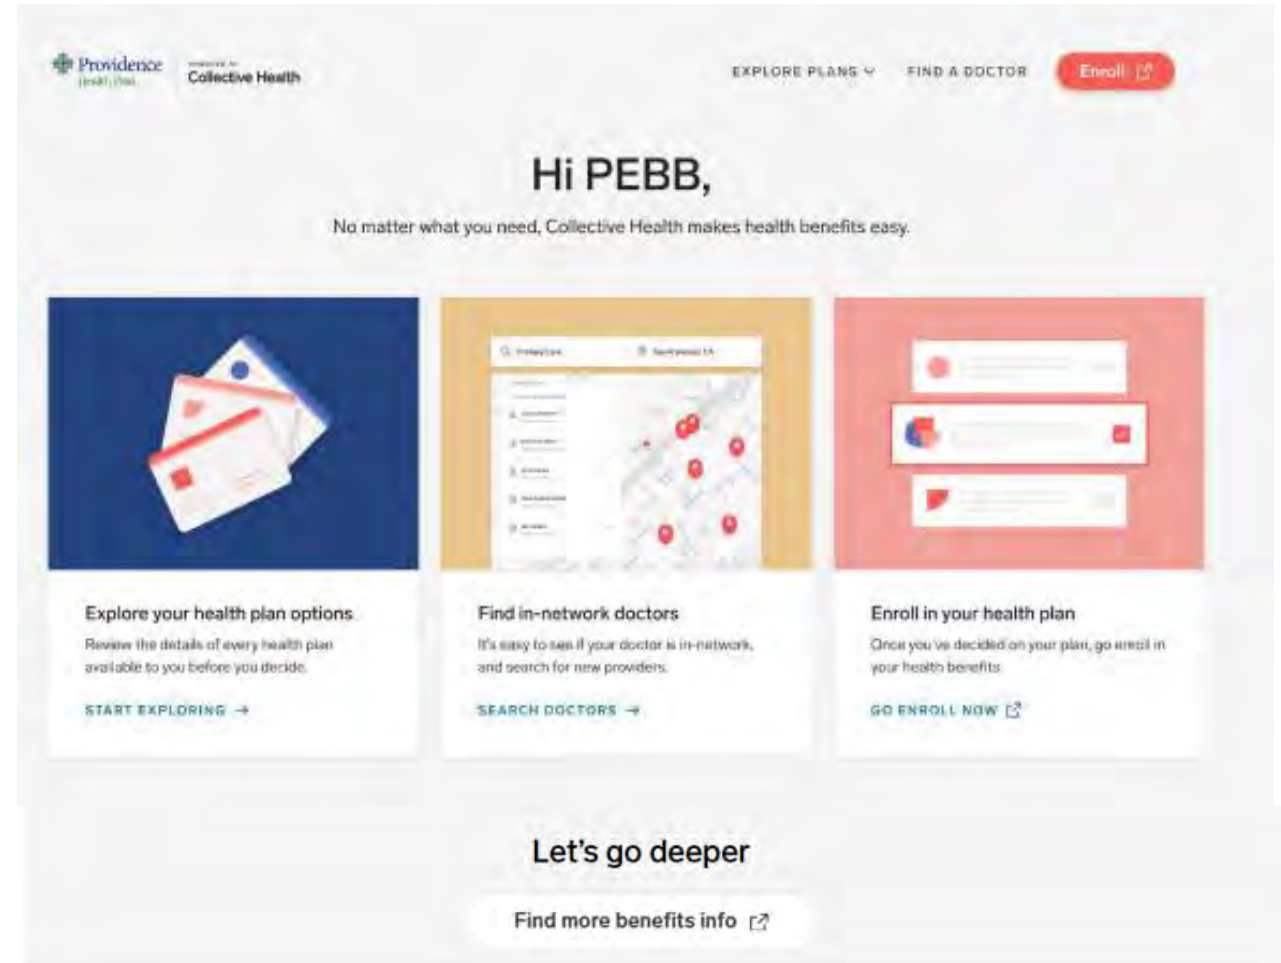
Providence Health Plan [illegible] Collective Health

EXPLORE PLANS FIND A DOCTOR Enroll

Hi PEBB,

No matter what you need, Collective Health makes health benefits easy.

Explore your health plan options

Review the details of every health plan available to you before you decide.

START EXPLORING →

Find in-network doctors

It's easy to see if your doctor is in-network, and search for new providers.

SEARCH DOCTORS →

Enroll in your health plan

Once you've decided on your plan, go enroll in your health benefits.

GO ENROLL NOW

Let's go deeper

Find more benefits info